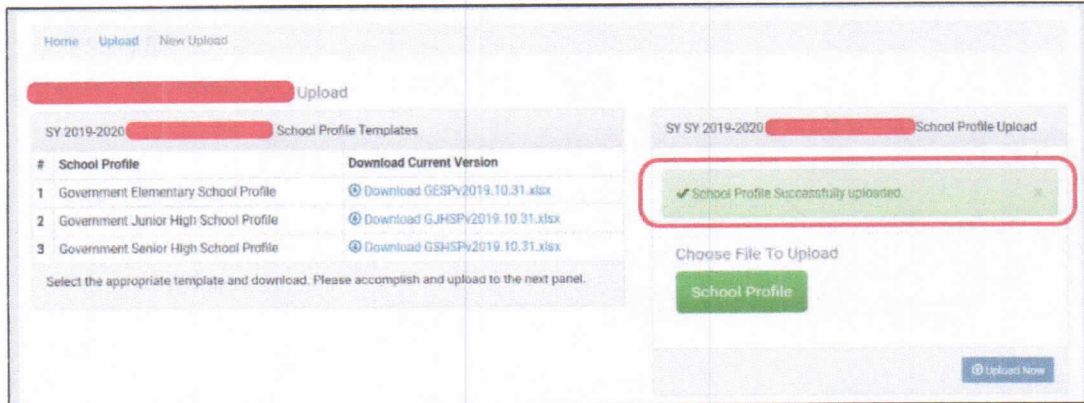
Home / Upload / New Upload

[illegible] Upload

SY 2019-2020 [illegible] School Profile Templates

| # | School Profile | Download Current Version |
|---|---|---|
| 1 | Government Elementary School Profile | Download GESPv2019.10.31.xlsx |
| 2 | Government Junior High School Profile | Download GJHSPv2019.10.31.xlsx |
| 3 | Government Senior High School Profile | Download GSHSPv2019.10.31.xlsx |

Select the appropriate template and download. Please accomplish and upload to the next panel.

SY SY 2019-2020 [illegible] School Profile Upload

✔ School Profile Successfully uploaded. ×

Choose File To Upload

School Profile

Upload Now